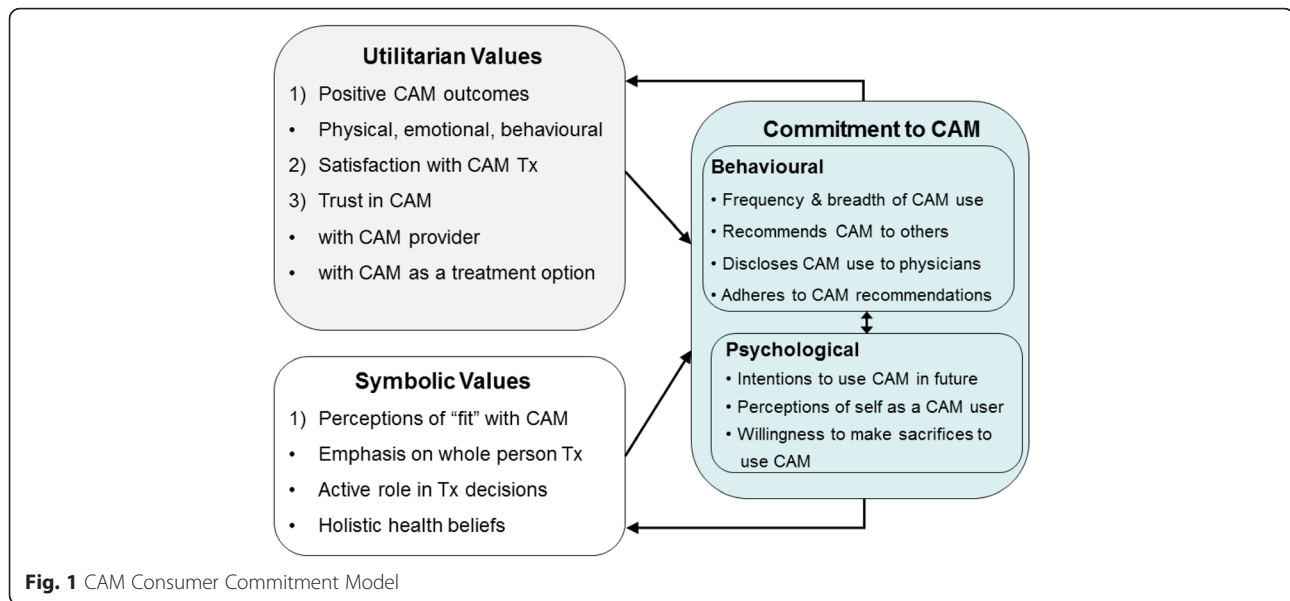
Utilitarian Values

1) Positive CAM outcomes
• Physical, emotional, behavioural
2) Satisfaction with CAM Tx
3) Trust in CAM
• with CAM provider
• with CAM as a treatment option

Symbolic Values

1) Perceptions of "fit" with CAM
• Emphasis on whole person Tx
• Active role in Tx decisions
• Holistic health beliefs

Commitment to CAM

Behavioural
• Frequency & breadth of CAM use
• Recommends CAM to others
• Discloses CAM use to physicians
• Adheres to CAM recommendations

Psychological
• Intentions to use CAM in future
• Perceptions of self as a CAM user
• Willingness to make sacrifices to use CAM

Fig. 1 CAM Consumer Commitment Model